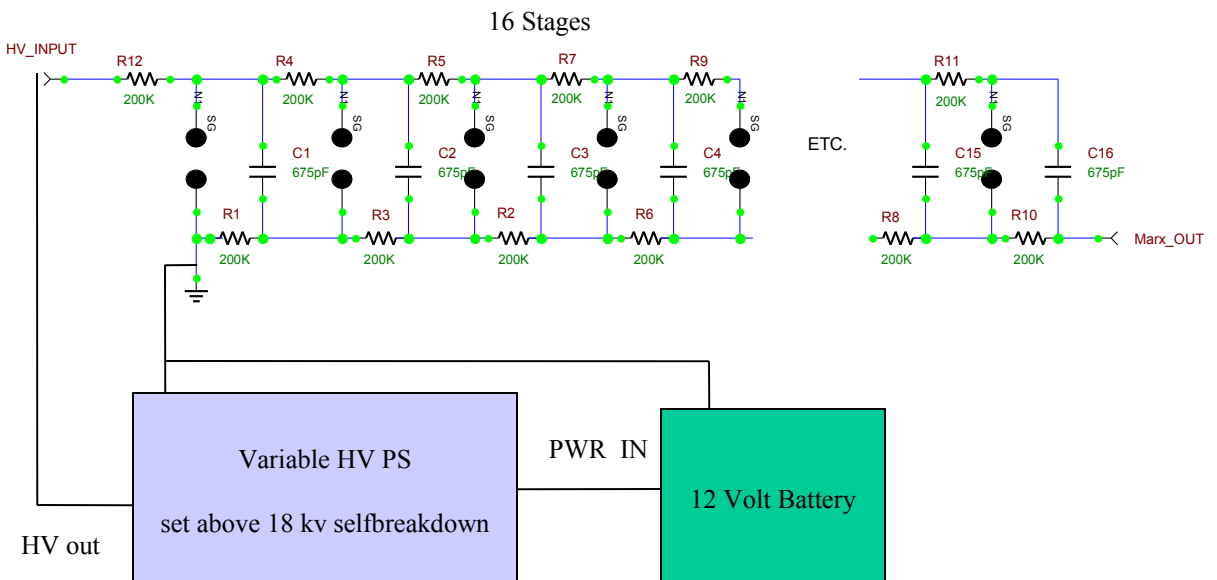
16 Stages

HV_INPUT

R12
200K
R4
200K
R5
200K
R7
200K
R9
200K
R11
200K

SG
SG
SG
SG
SG
SG

C1
675pF
C2
675pF
C3
675pF
C4
675pF
C15
675pF
C16
675pF

ETC.

R1
200K
R3
200K
R2
200K
R6
200K
R8
200K
R10
200K

Marx_OUT

Variable HV PS

set above 18 kv selfbreakdown

PWR IN

12 Volt Battery

HV out